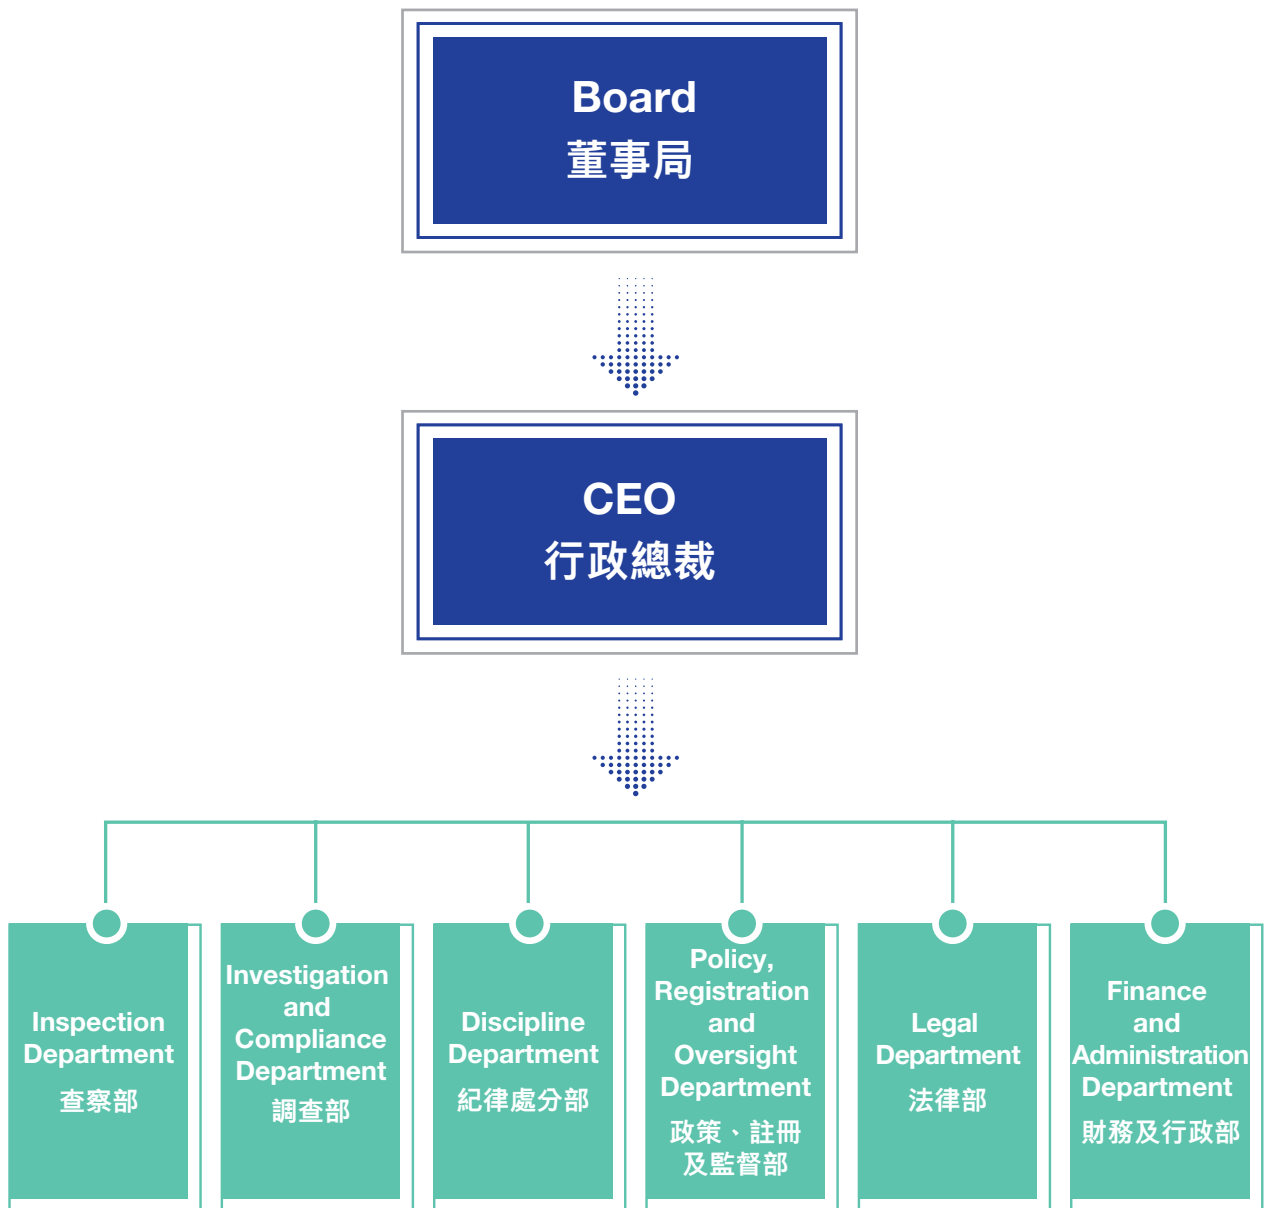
Board
董事局

CEO
行政總裁

Inspection Department
查察部

Investigation and Compliance Department
調查部

Discipline Department
紀律處分部

Policy, Registration and Oversight Department
政策、註冊及監督部

Legal Department
法律部

Finance and Administration Department
財務及行政部